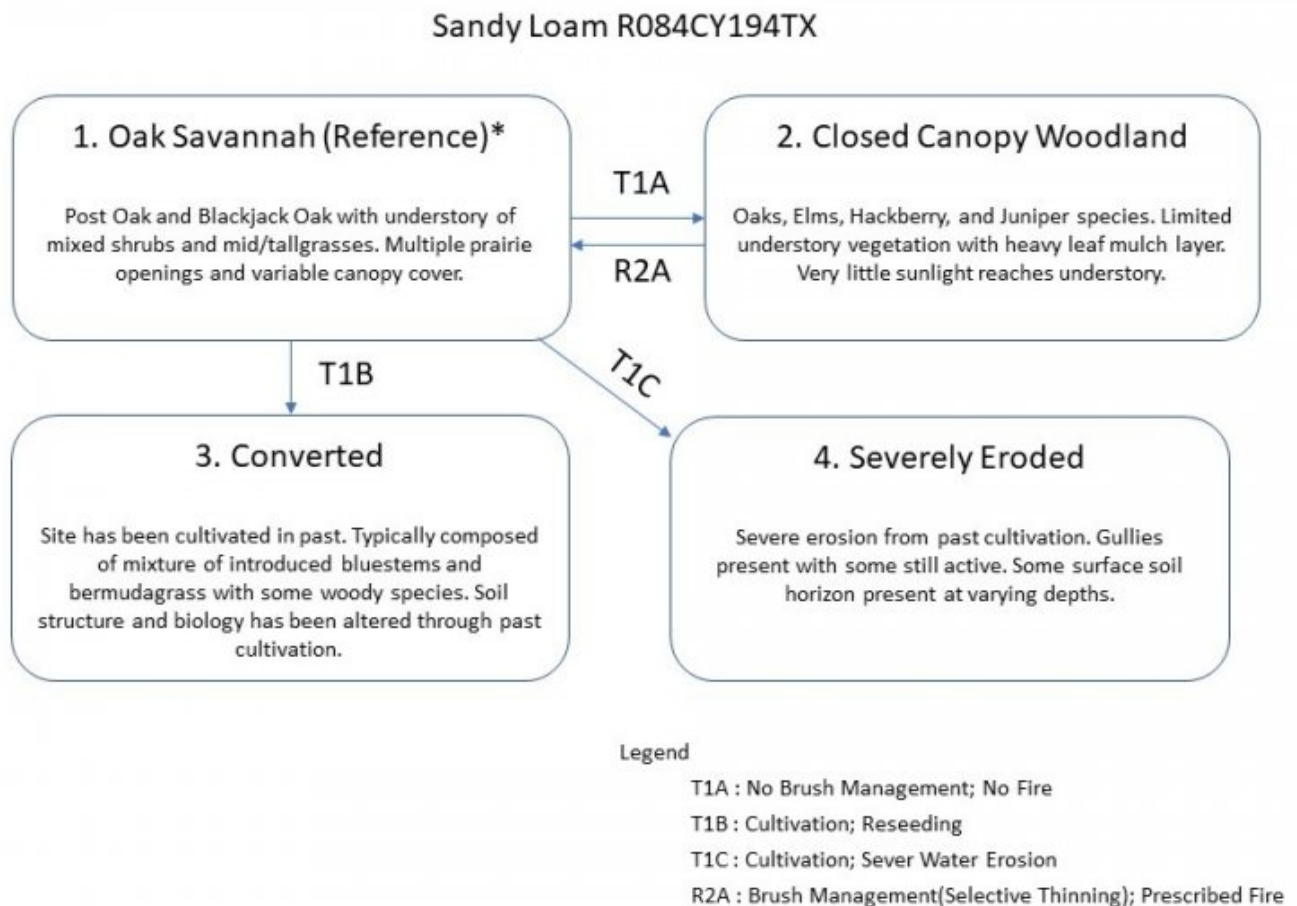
Sandy Loam R084CY194TX

1. Oak Savannah (Reference)*

Post Oak and Blackjack Oak with understory of mixed shrubs and mid/tallgrasses. Multiple prairie openings and variable canopy cover.

T1A

R2A

2. Closed Canopy Woodland

Oaks, Elms, Hackberry, and Juniper species. Limited understory vegetation with heavy leaf mulch layer. Very little sunlight reaches understory.

T1B

T1C

3. Converted

Site has been cultivated in past. Typically composed of mixture of introduced bluestems and bermudagrass with some woody species. Soil structure and biology has been altered through past cultivation.

4. Severely Eroded

Severe erosion from past cultivation. Gullies present with some still active. Some surface soil horizon present at varying depths.

Legend

T1A : No Brush Management; No Fire

T1B : Cultivation; Reseeding

T1C : Cultivation; Sever Water Erosion

R2A : Brush Management(Selective Thinning); Prescribed Fire